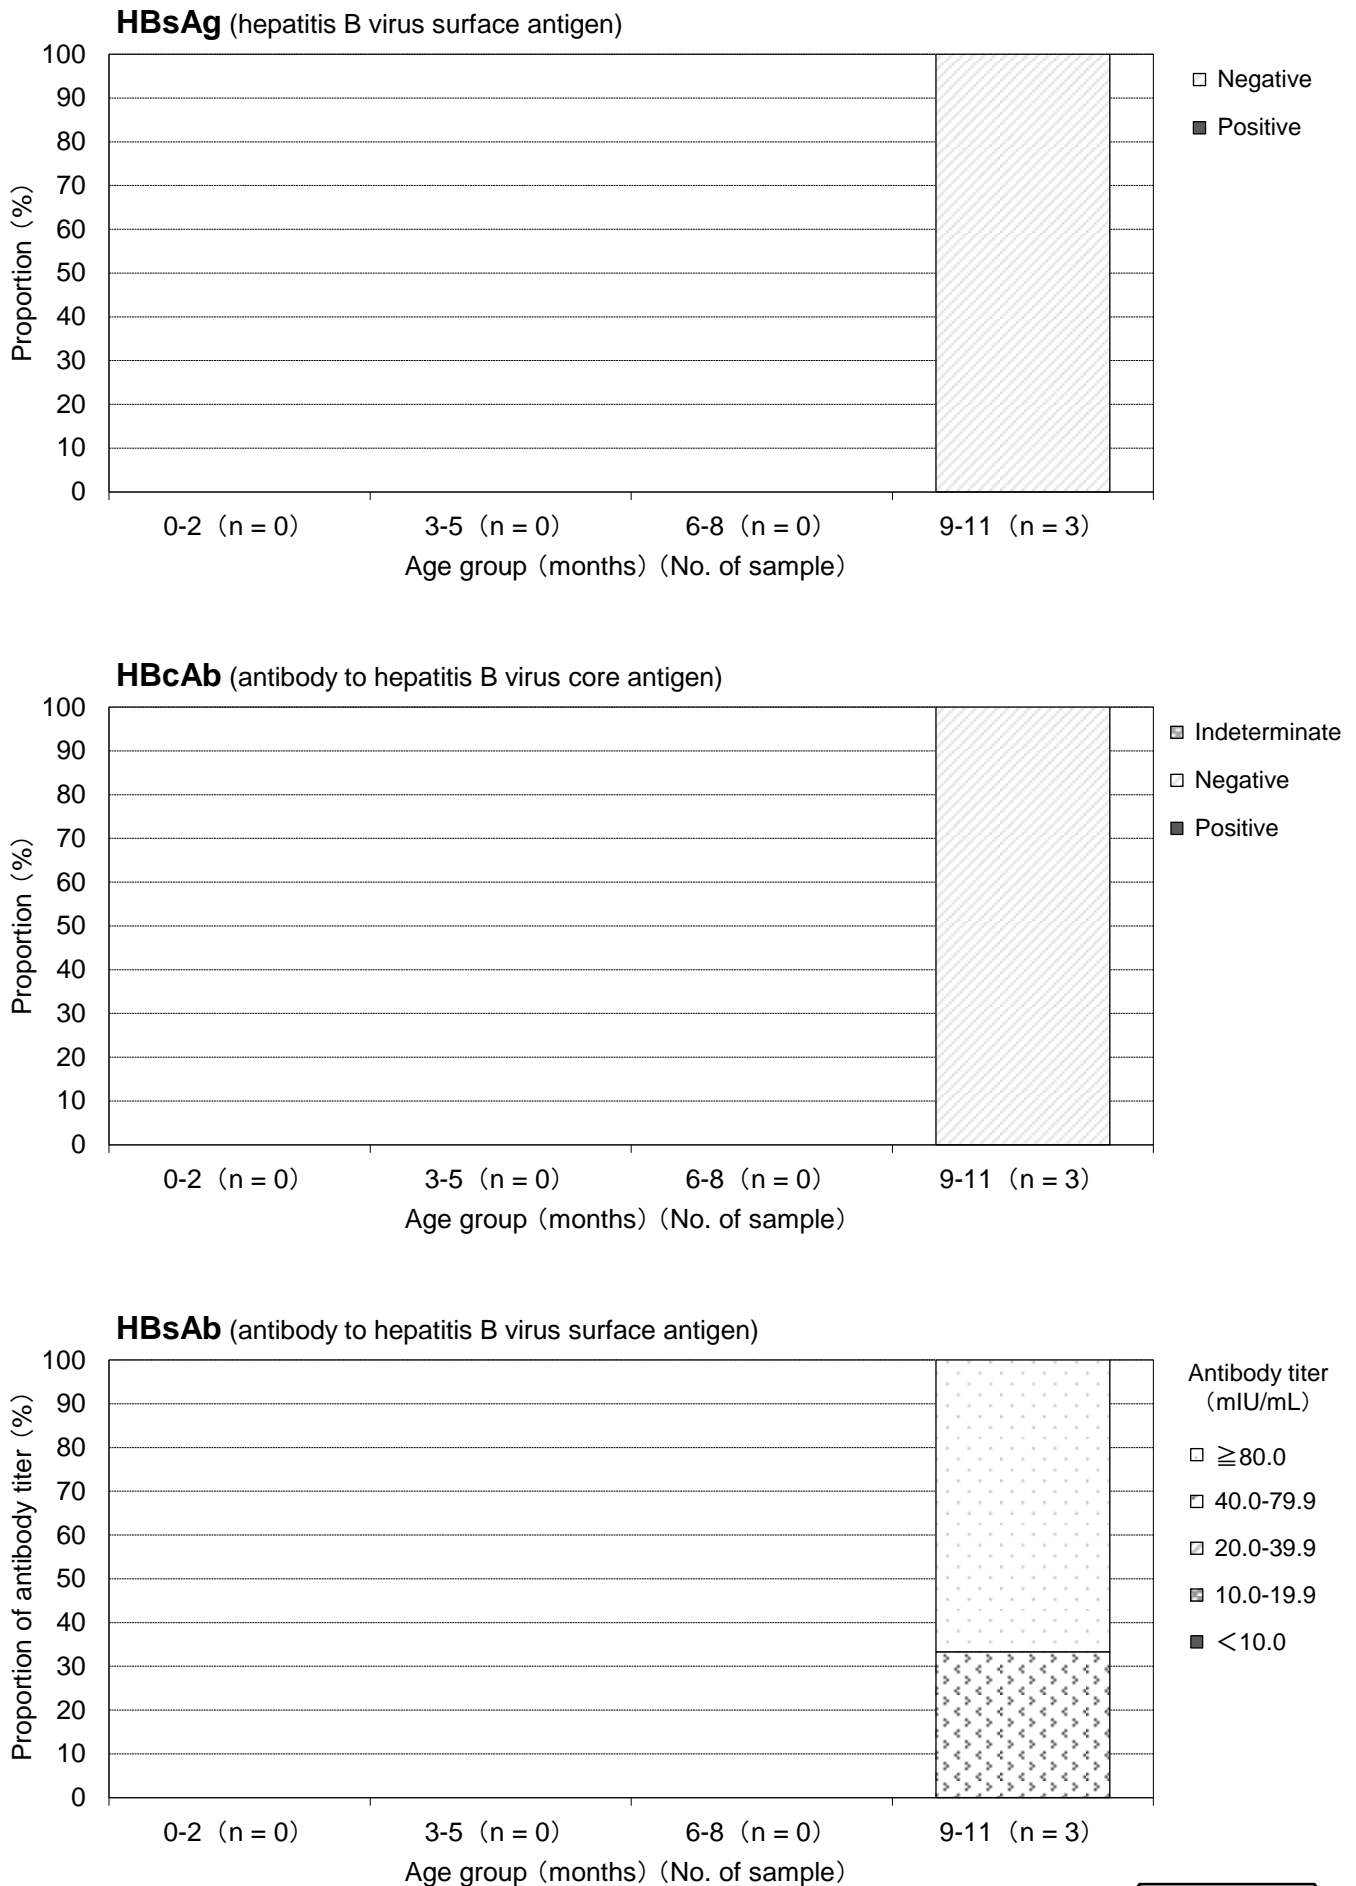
**HBsAg** (hepatitis B virus surface antigen)

Proportion (%)

100
90
80
70
60
50
40
30
20
10
0

0-2 (n = 0)　3-5 (n = 0)　6-8 (n = 0)　9-11 (n = 3)

Age group (months) (No. of sample)

Negative
Positive

**HBcAb** (antibody to hepatitis B virus core antigen)

Proportion (%)

100
90
80
70
60
50
40
30
20
10
0

0-2 (n = 0)　3-5 (n = 0)　6-8 (n = 0)　9-11 (n = 3)

Age group (months) (No. of sample)

Indeterminate
Negative
Positive

**HBsAb** (antibody to hepatitis B virus surface antigen)

Proportion of antibody titer (%)

100
90
80
70
60
50
40
30
20
10
0

0-2 (n = 0)　3-5 (n = 0)　6-8 (n = 0)　9-11 (n = 3)

Age group (months) (No. of sample)

Antibody titer (mIU/mL)
≧80.0
40.0-79.9
20.0-39.9
10.0-19.9
<10.0